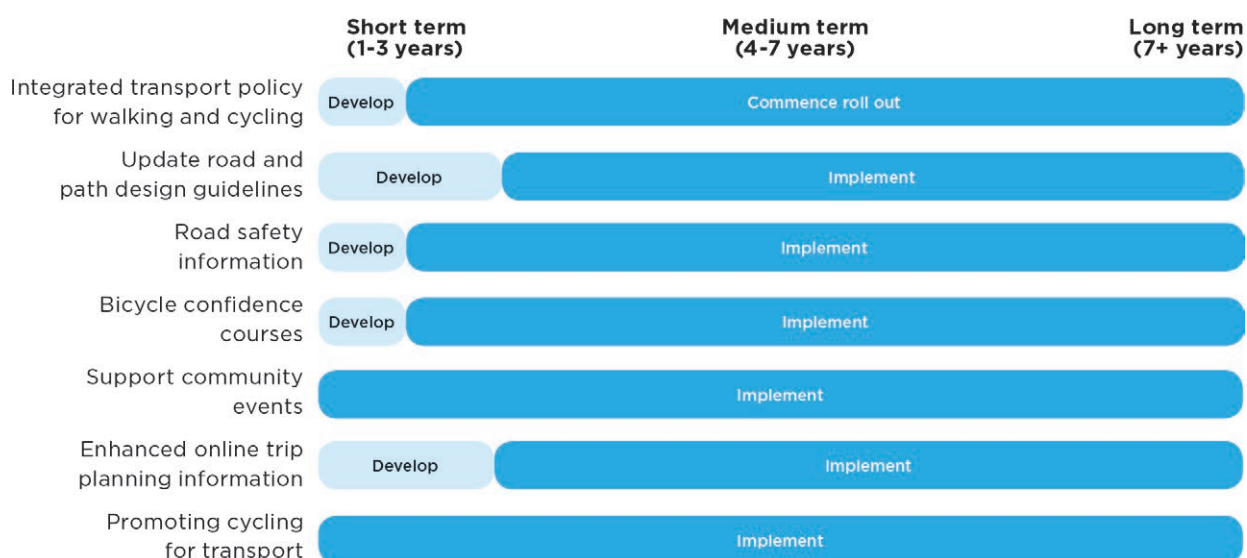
Short term (1-3 years)

Medium term (4-7 years)

Long term (7+ years)

Integrated transport policy for walking and cycling
Develop
Commence roll out

Update road and path design guidelines
Develop
Implement

Road safety information
Develop
Implement

Bicycle confidence courses
Develop
Implement

Support community events
Implement

Enhanced online trip planning information
Develop
Implement

Promoting cycling for transport
Implement